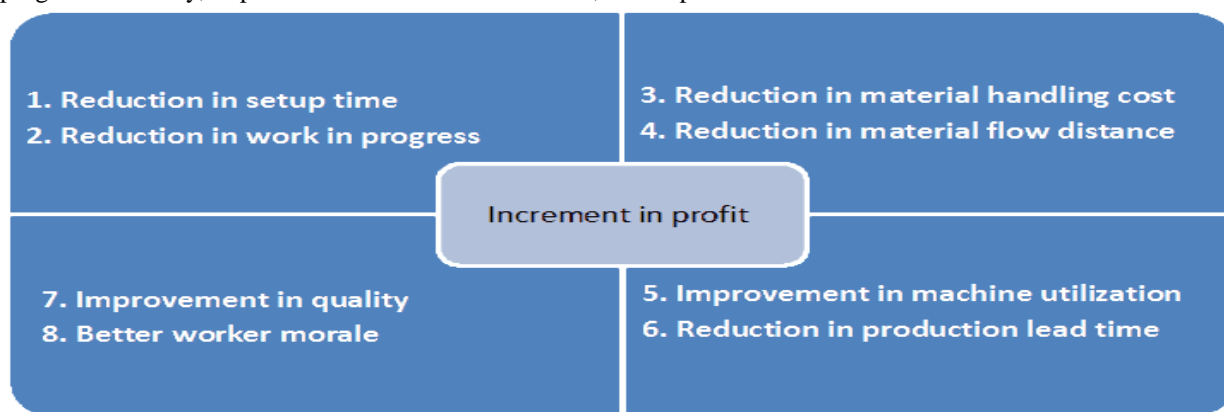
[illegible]

1. Reduction in setup time
2. Reduction in work in progress

3. Reduction in material handling cost
4. Reduction in material flow distance

Increment in profit

7. Improvement in quality
8. Better worker morale

5. Improvement in machine utilization
6. Reduction in production lead time